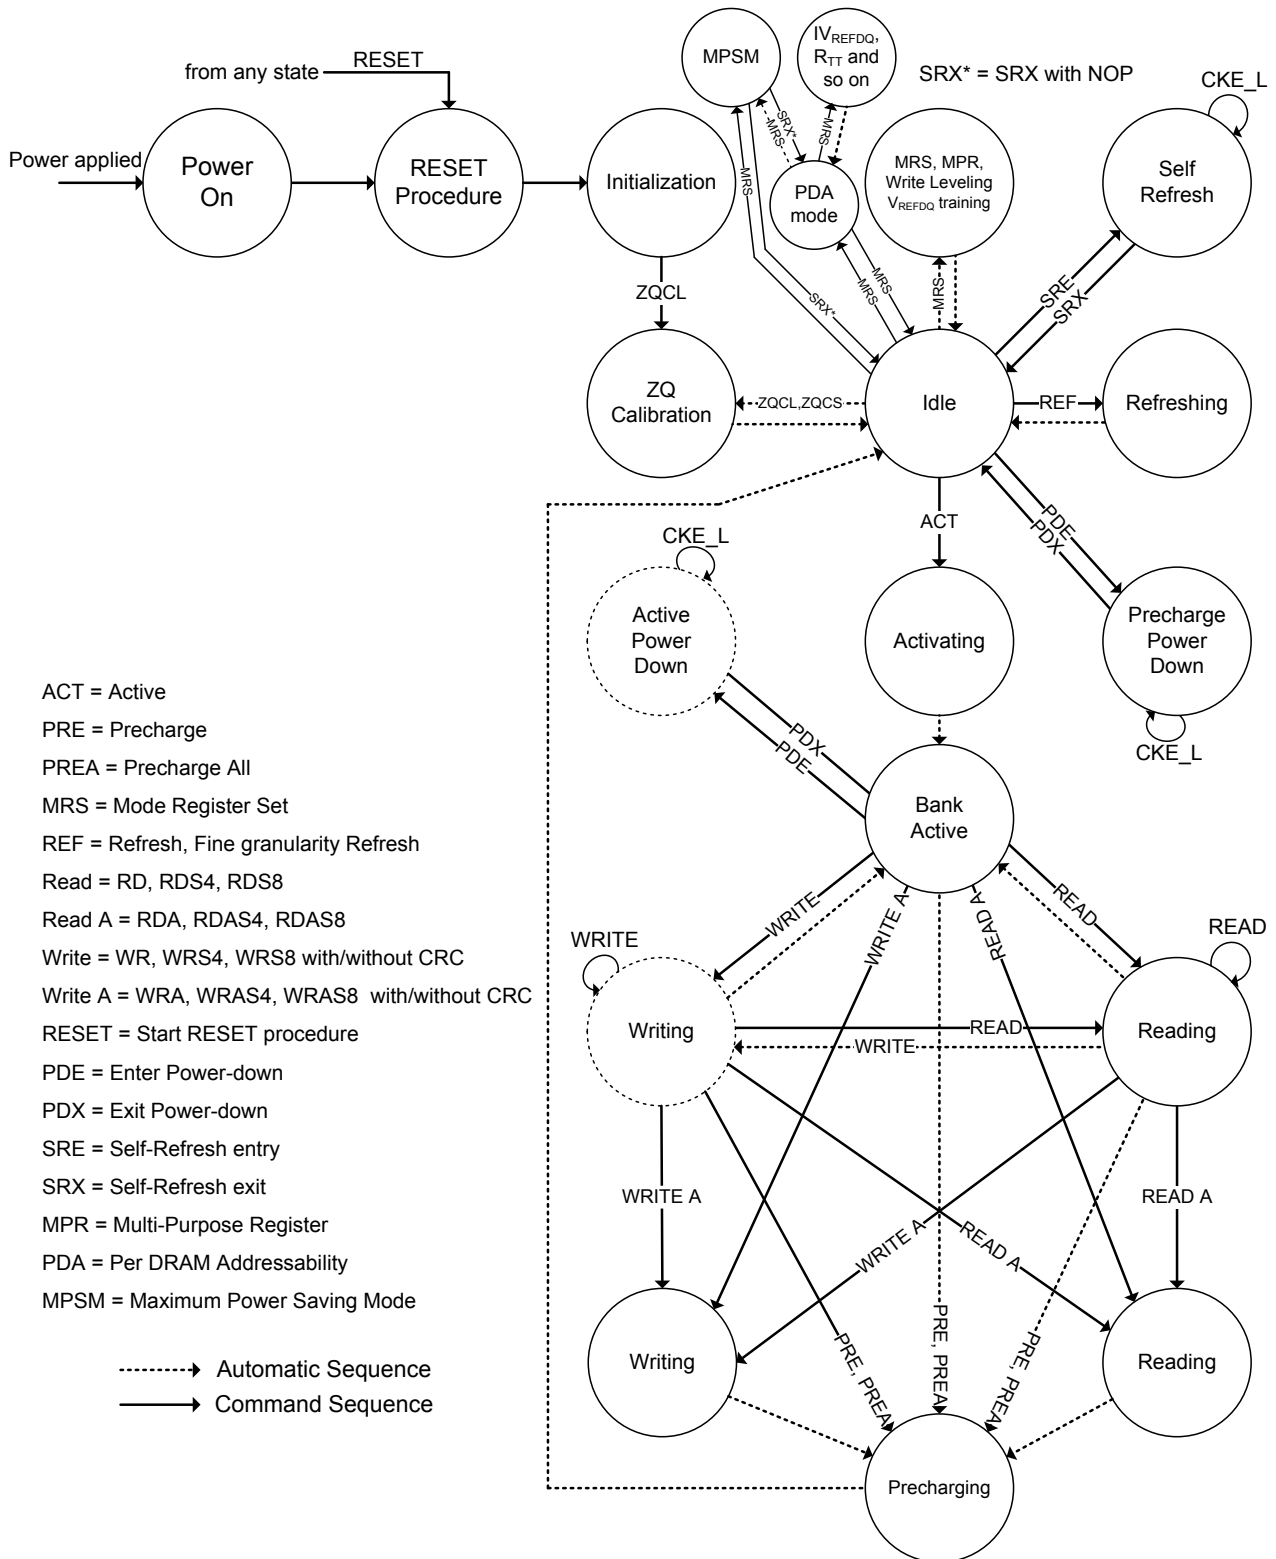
from any state
RESET
Power applied
Power On
RESET Procedure
Initialization
MPSM
$IV_{REFDQ}$, $R_{TT}$ and so on
SRX* = SRX with NOP
CKE_L
Self Refresh
SRX*
MRS
MRS
PDA mode
MRS, MPR, Write Leveling $V_{REFDQ}$ training
MRS
SRX*
MRS
MRS
MRS
ZQCL
SRE
SRX
ZQ Calibration
ZQCL,ZQCS
Idle
REF
Refreshing
ACT
PDE
PDX
CKE_L
Active Power Down
Activating
Precharge Power Down
CKE_L

ACT = Active
PRE = Precharge
PREA = Precharge All
MRS = Mode Register Set
REF = Refresh, Fine granularity Refresh
Read = RD, RDS4, RDS8
Read A = RDA, RDAS4, RDAS8
Write = WR, WRS4, WRS8 with/without CRC
Write A = WRA, WRAS4, WRAS8 with/without CRC
RESET = Start RESET procedure
PDE = Enter Power-down
PDX = Exit Power-down
SRE = Self-Refresh entry
SRX = Self-Refresh exit
MPR = Multi-Purpose Register
PDA = Per DRAM Addressability
MPSM = Maximum Power Saving Mode

PDX
PDE
Bank Active
WRITE
WRITE A
READ A
READ
WRITE
READ
Writing
READ
WRITE
Reading
WRITE A
READ A
WRITE A
READ A
PRE, PREA
PRE, PREA
PRE, PREA
Writing
Reading
Precharging

Automatic Sequence
Command Sequence